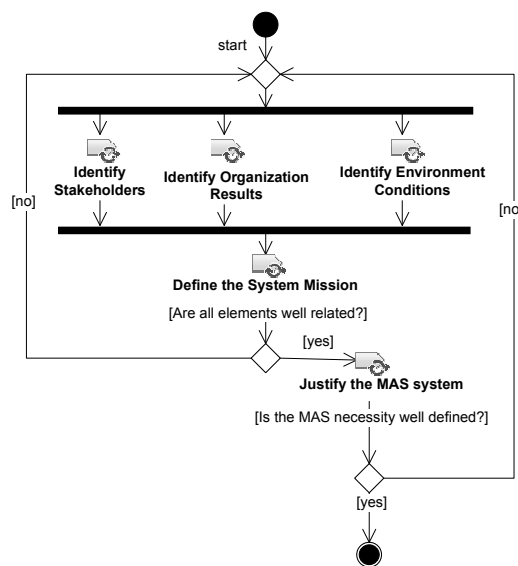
start

Identify Stakeholders

Identify Organization Results

Identify Environment Conditions

[no]

[no

Define the System Mission

[Are all elements well related?]

[yes]

Justify the MAS system

[Is the MAS necessity well defined?]

[yes]